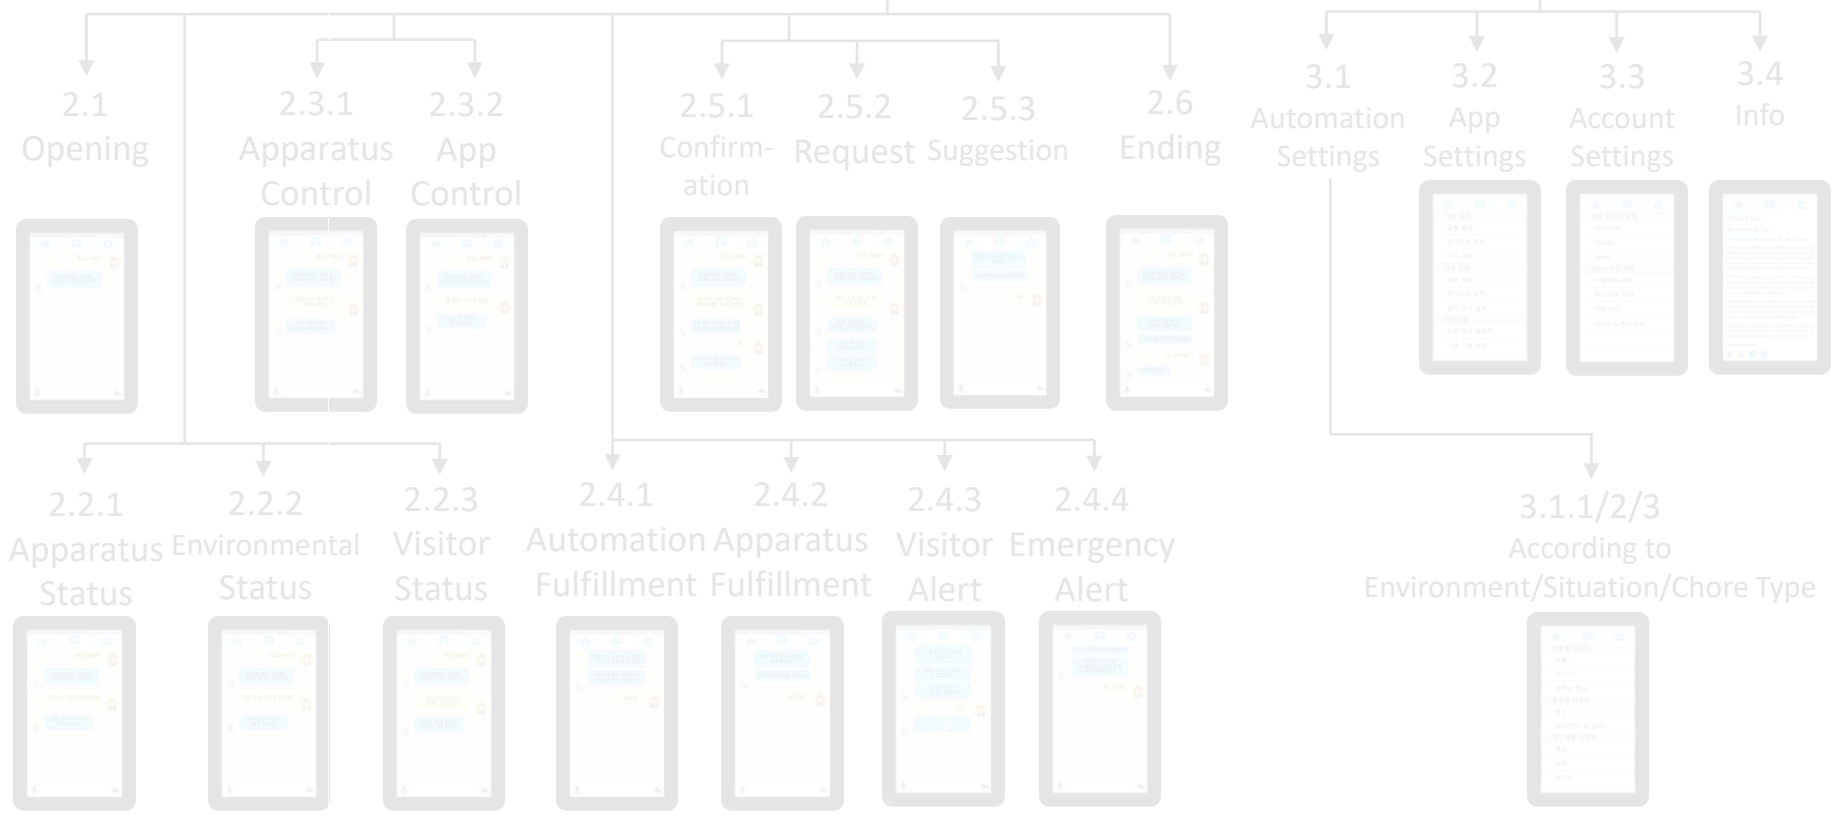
2.1
Opening

2.3.1
Apparatus
Control

2.3.2
App
Control

2.5.1
Confirmation

2.5.2
Request

2.5.3
Suggestion

2.6
Ending

3.1
Automation
Settings

3.2
App
Settings

3.3
Account
Settings

3.4
Info

2.2.1
Apparatus
Status

2.2.2
Environmental
Status

2.2.3
Visitor
Status

2.4.1
Automation
Fulfillment

2.4.2
Apparatus
Fulfillment

2.4.3
Visitor
Alert

2.4.4
Emergency
Alert

3.1.1/2/3
According to
Environment/Situation/Chore Type